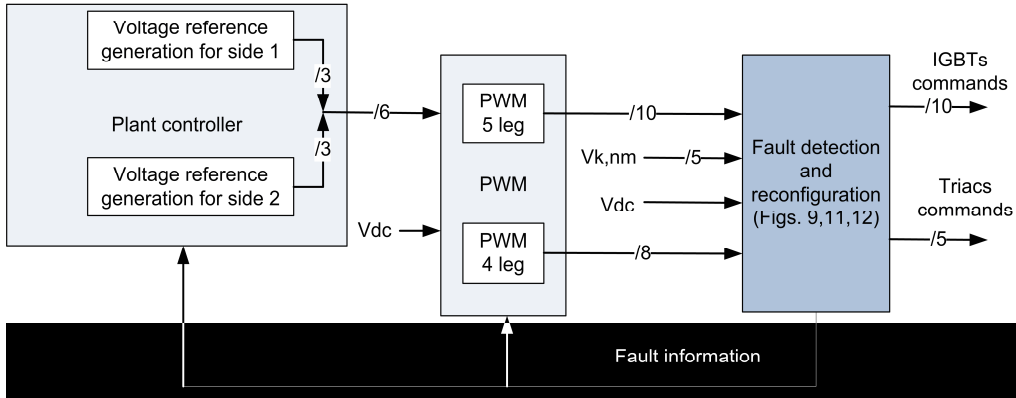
Voltage reference generation for side 1

/3

Plant controller

/3

Voltage reference generation for side 2

/6

PWM 5 leg

PWM

Vdc

PWM 4 leg

/10

Vk,nm

/5

Vdc

/8

Fault detection and reconfiguration (Figs. 9,11,12)

IGBTs commands

/10

Triacs commands

/5

Fault information